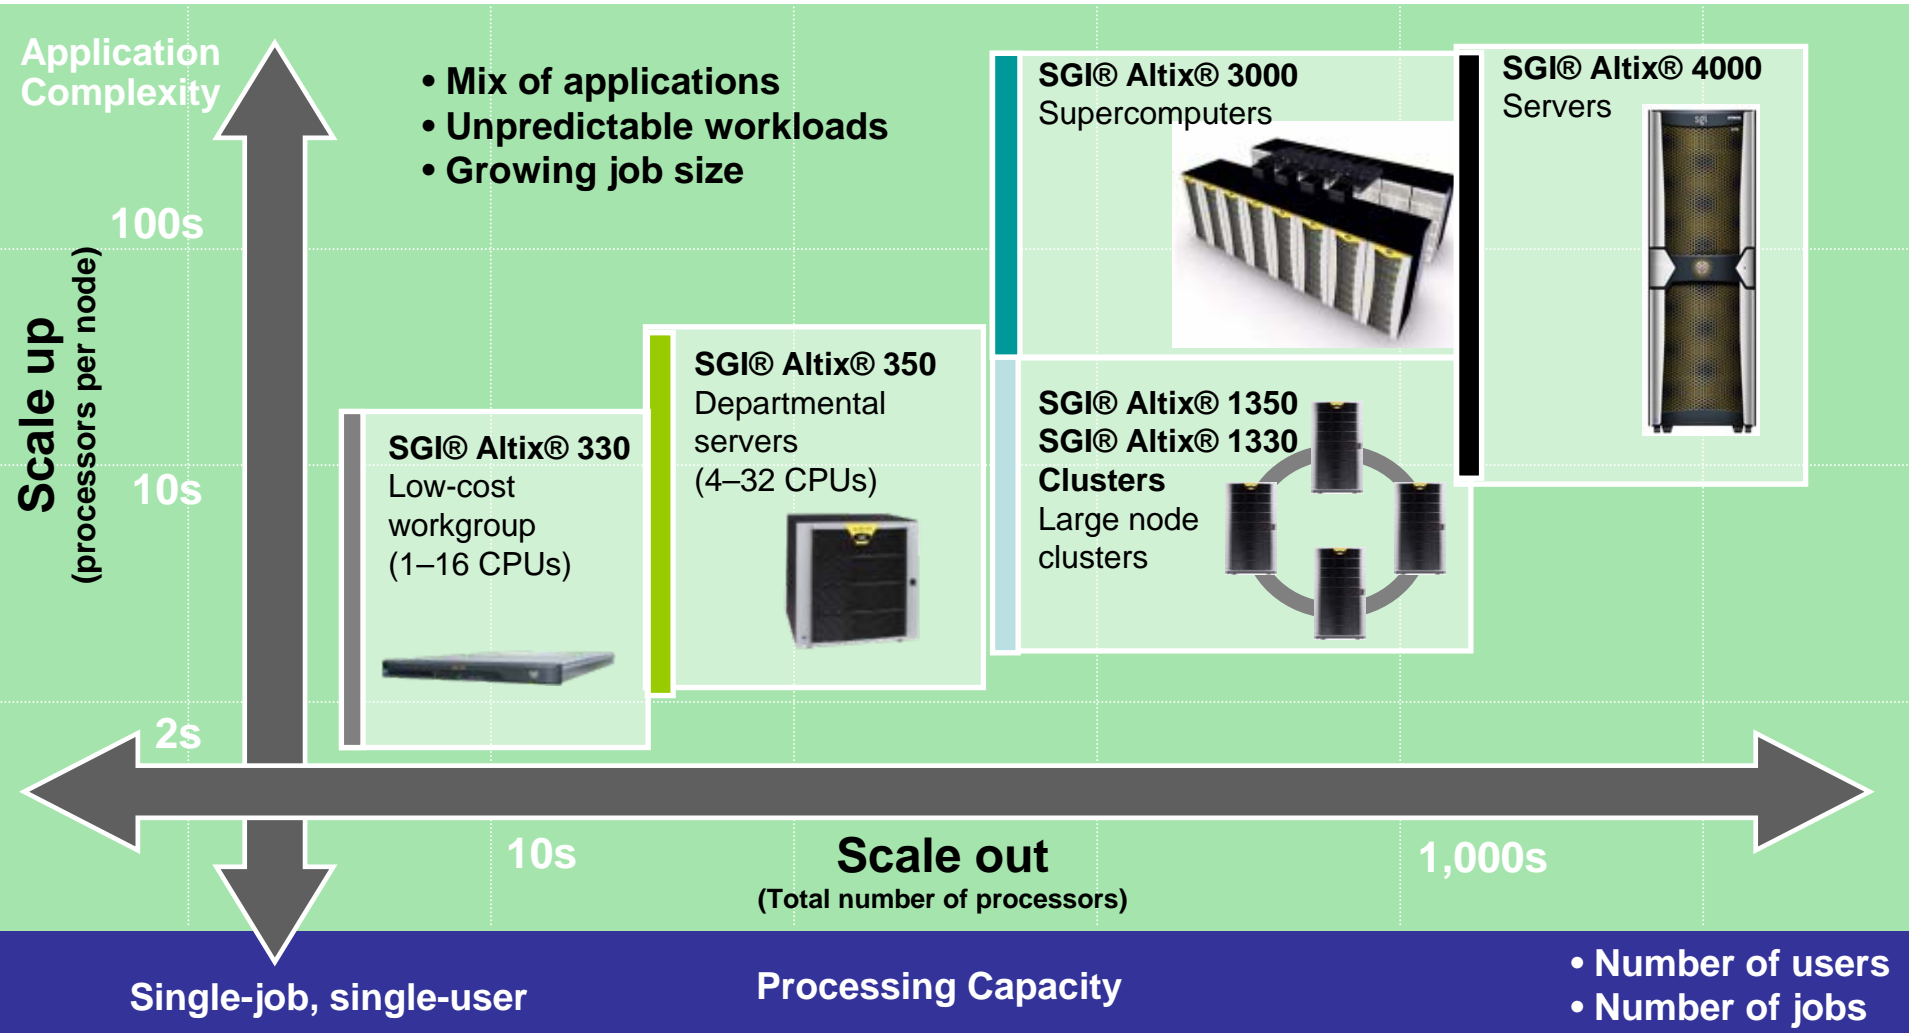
Application Complexity

• Mix of applications
• Unpredictable workloads
• Growing job size

SGI® Altix® 3000
Supercomputers

SGI® Altix® 4000
Servers

100s

Scale up
(processors per node)

10s

2s

SGI® Altix® 330
Low-cost workgroup
(1–16 CPUs)

SGI® Altix® 350
Departmental servers
(4–32 CPUs)

SGI® Altix® 1350
SGI® Altix® 1330
Clusters
Large node clusters

10s

Scale out
(Total number of processors)

1,000s

Single-job, single-user

Processing Capacity

• Number of users
• Number of jobs